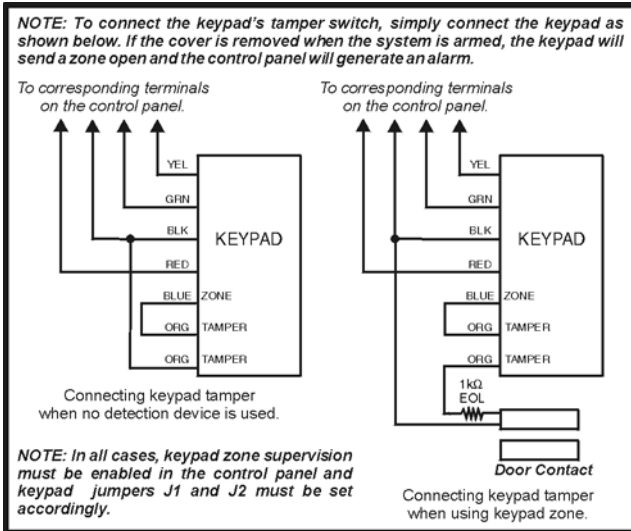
NOTE: To connect the keypad's tamper switch, simply connect the keypad as shown below. If the cover is removed when the system is armed, the keypad will send a zone open and the control panel will generate an alarm.

To corresponding terminals on the control panel.

YEL
GRN
BLK
RED
BLUE
ORG
ORG

KEYPAD

ZONE
TAMPER
TAMPER

Connecting keypad tamper when no detection device is used.

To corresponding terminals on the control panel.

YEL
GRN
BLK
RED
BLUE
ORG
ORG

KEYPAD

ZONE
TAMPER
TAMPER

1kΩ
EOL

Door Contact

Connecting keypad tamper when using keypad zone.

NOTE: In all cases, keypad zone supervision must be enabled in the control panel and keypad jumpers J1 and J2 must be set accordingly.